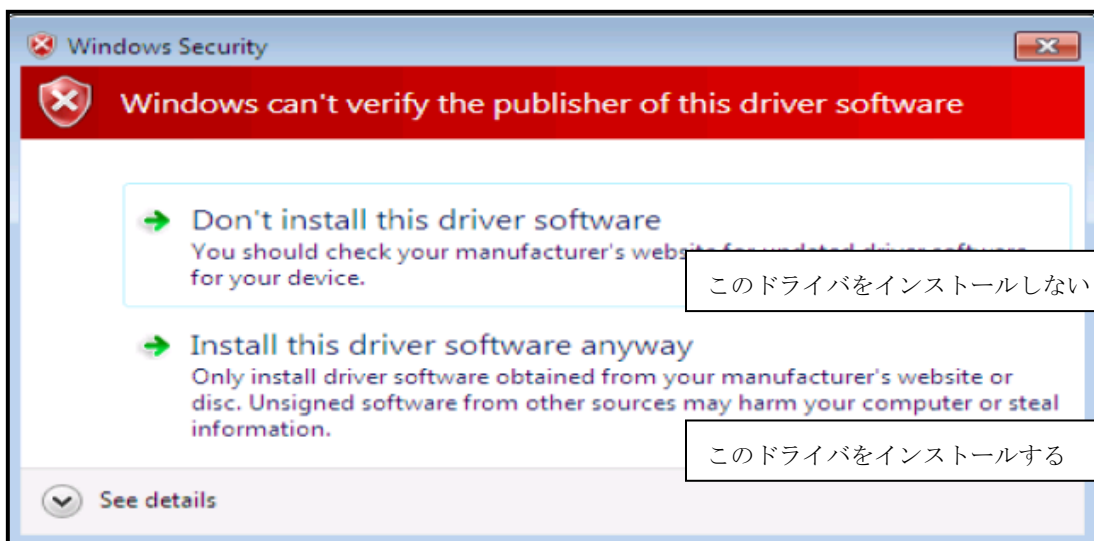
Windows Security

Windows can't verify the publisher of this driver software

Don't install this driver software
You should check your manufacturer's websi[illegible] for your device.

このドライバをインストールしない

Install this driver software anyway
Only install driver software obtained from your manufacturer's website or disc. Unsigned software from other sources may harm your computer or steal information.

このドライバをインストールする

See details